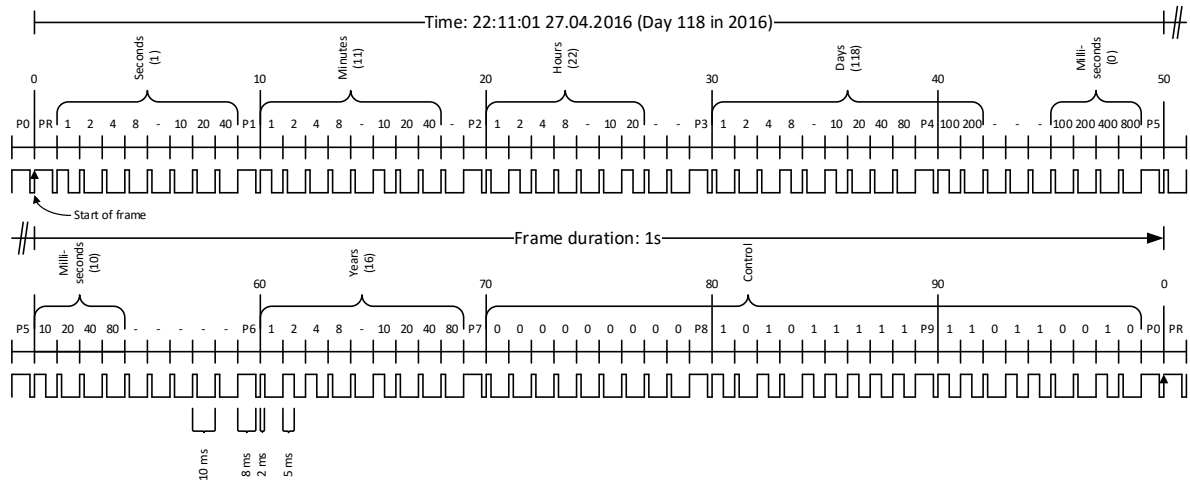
Time: 22:11:01 27.04.2016 (Day 118 in 2016)

Seconds (1)
Minutes (11)
Hours (22)
Days (118)
Milli-seconds (0)

0 10 20 30 40 50

P0 PR 1 2 4 8 - 10 20 40 P1 1 2 4 8 - 10 20 40 - P2 1 2 4 8 - 10 20 - - P3 1 2 4 8 - 10 20 40 80 P4 100 200 - - - 100 200 400 800 P5

Start of frame

Frame duration: 1s

Milli-seconds (10)
Years (16)
Control

60 70 80 90 0

P5 10 20 40 80 - - - - - P6 1 2 4 8 - 10 20 40 80 P7 0 0 0 0 0 0 0 0 0 P8 1 0 1 0 1 1 1 1 1 P9 1 1 0 1 1 0 0 1 0 P0 PR

10 ms
8 ms
2 ms
5 ms